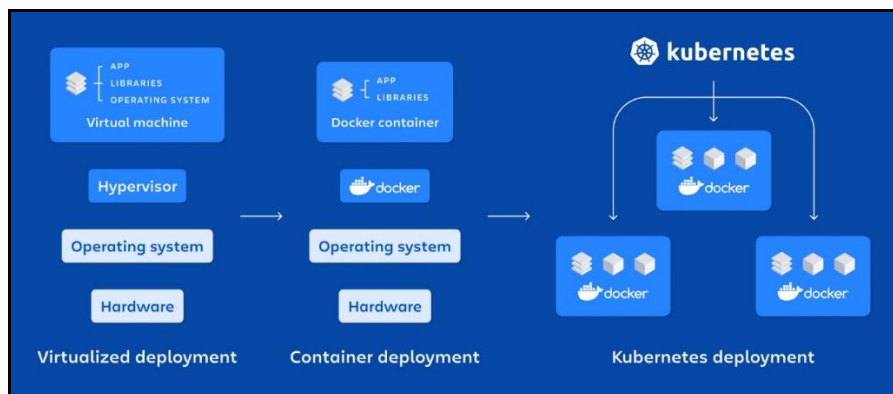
APP
LIBRARIES
OPERATING SYSTEM
Virtual machine

Hypervisor

Operating system

Hardware

Virtualized deployment

APP
LIBRARIES
Docker container

docker

Operating system

Hardware

Container deployment

kubernetes

docker

docker

docker

Kubernetes deployment